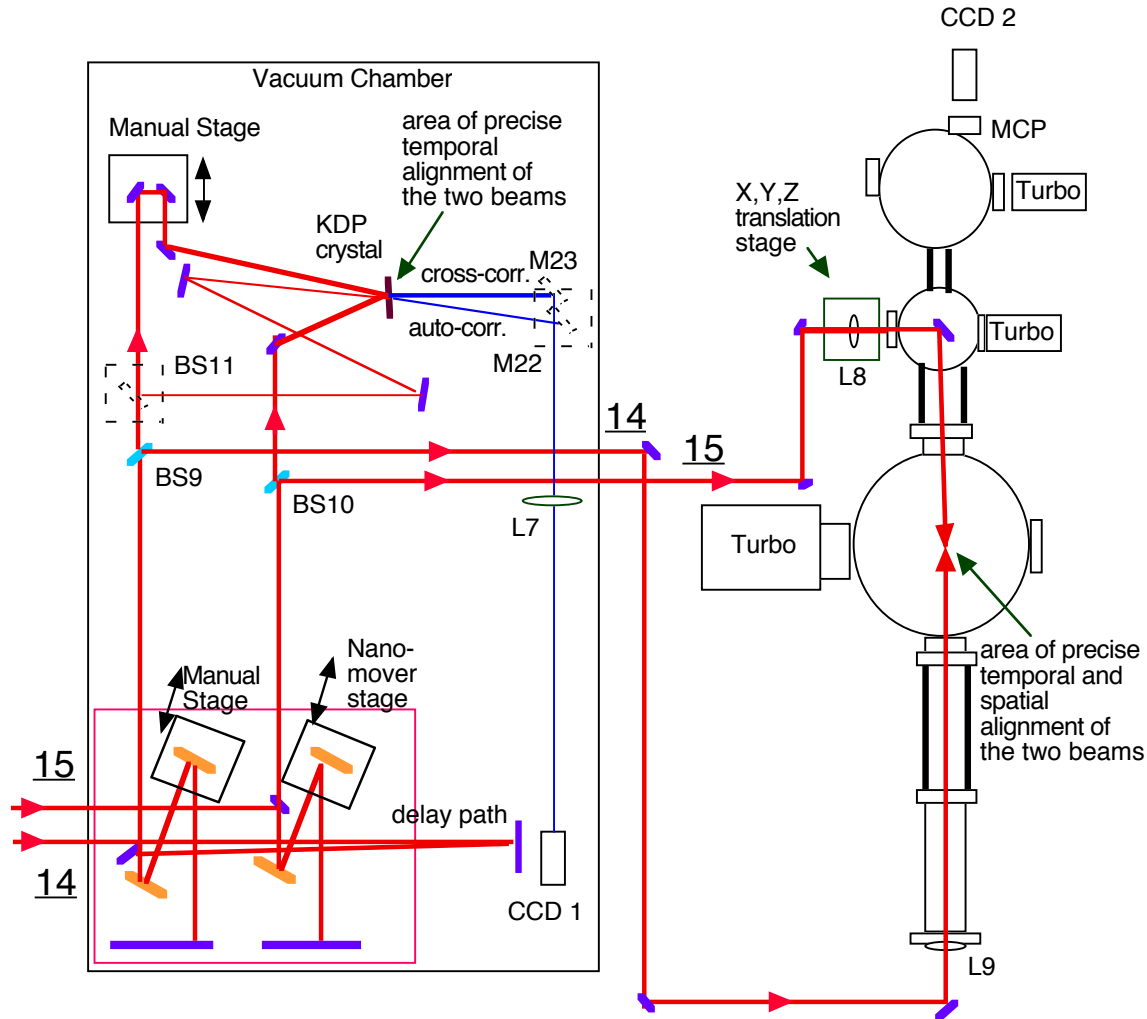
CCD 2

Vacuum Chamber

Manual Stage

area of precise temporal alignment of the two beams

MCP

Turbo

KDP crystal

X,Y,Z translation stage

M23

cross-corr.

auto-corr.

Turbo

M22

L8

BS11

14

15

BS9

BS10

L7

Turbo

Manual Stage

Nano-mover stage

area of precise temporal and spatial alignment of the two beams

15

delay path

14

CCD 1

L9